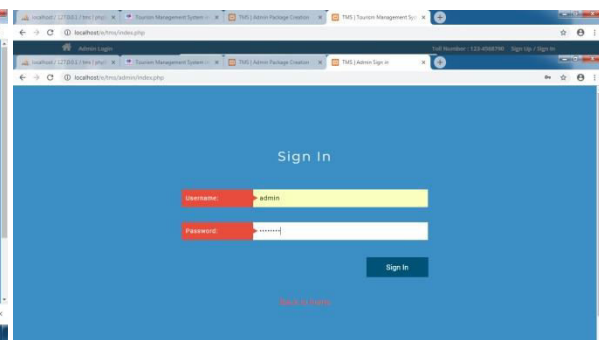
localhost / 127.0.0.1 / tms / php ×
Tourism Management System ×
TMS | Admin Package Creation ×
TMS | Tourism Management Sy ×

localhost/tms/index.php

Admin Login

Toll Number : 123-4568790   Sign Up / Sign In

localhost / 127.0.0.1 / tms / php ×
Tourism Management System ×
TMS | Admin Package Creation ×
TMS | Admin Sign in ×

localhost/tms/admin/index.php

Sign In

Username: admin

Password: ••••••••

Sign In

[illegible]